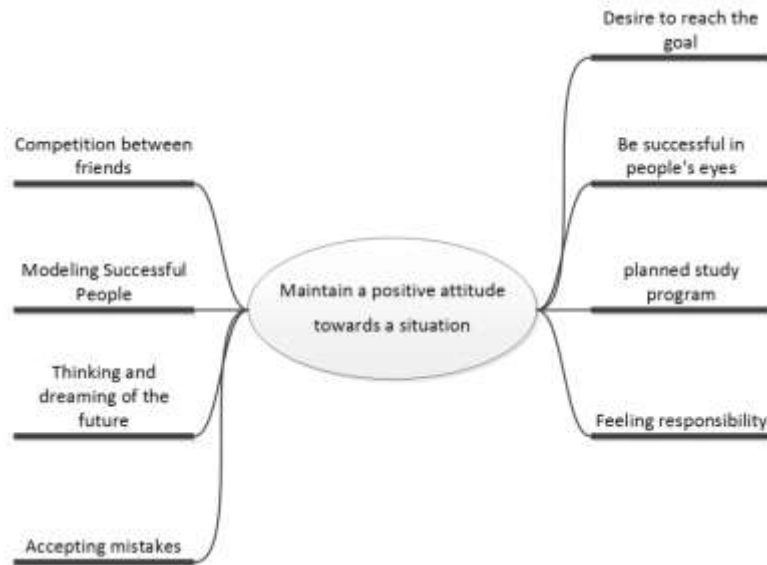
Maintain a positive attitude towards a situation

Competition between friends

Modeling Successful People

Thinking and dreaming of the future

Accepting mistakes

Desire to reach the goal

Be successful in people's eyes

planned study program

Feeling responsibility